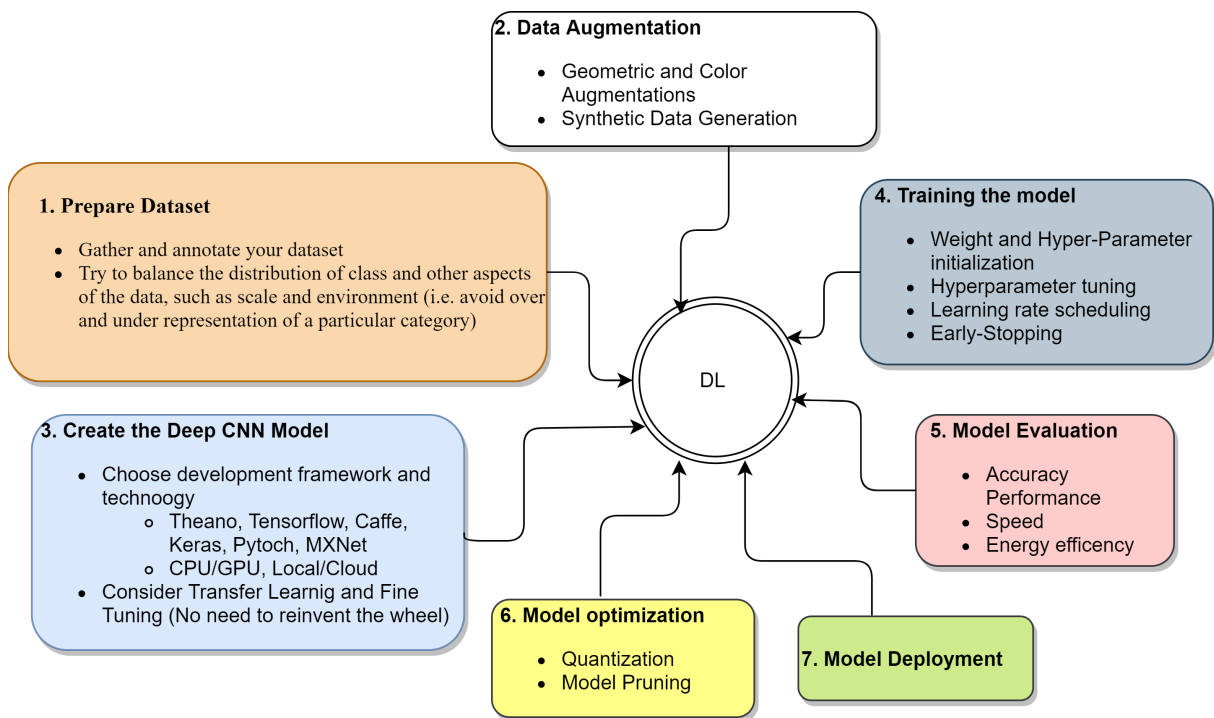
2. Data Augmentation

- Geometric and Color Augmentations
- Synthetic Data Generation

1. Prepare Dataset

- Gather and annotate your dataset
- Try to balance the distribution of class and other aspects of the data, such as scale and environment (i.e. avoid over and under representation of a particular category)

4. Training the model

- Weight and Hyper-Parameter initialization
- Hyperparameter tuning
- Learning rate scheduling
- Early-Stopping

DL

3. Create the Deep CNN Model

- Choose development framework and technoogy
  - Theano, Tensorflow, Caffe, Keras, Pytoch, MXNet
  - CPU/GPU, Local/Cloud
- Consider Transfer Learnig and Fine Tuning (No need to reinvent the wheel)

5. Model Evaluation

- Accuracy Performance
- Speed
- Energy efficency

6. Model optimization

- Quantization
- Model Pruning

7. Model Deployment